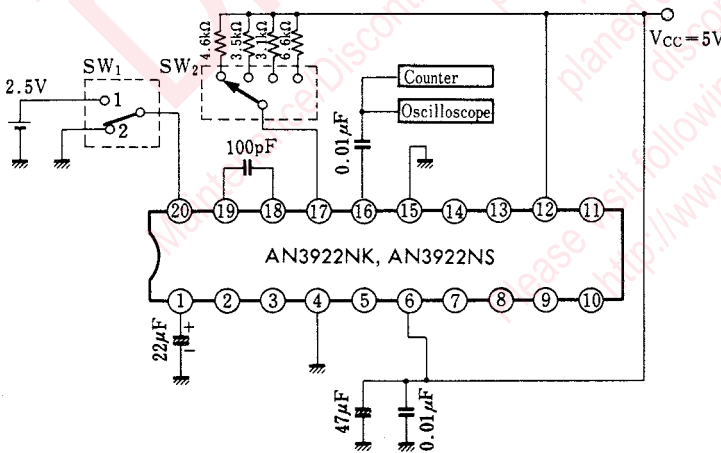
$V_{CC}=5V$

SW$_1$

SW$_2$

2.5V

1

2

4.6kΩ

3.5kΩ

3.1kΩ

6.6kΩ

Counter

Oscilloscope

0.01μF

100pF

20 19 18 17 16 15 14 13 12 11

AN3922NK, AN3922NS

1 2 3 4 5 6 7 8 9 10

22μF

+

47μF

0.01μF

Maintenance/Discontinued

Please visit following URL

http://www.

planed

disco